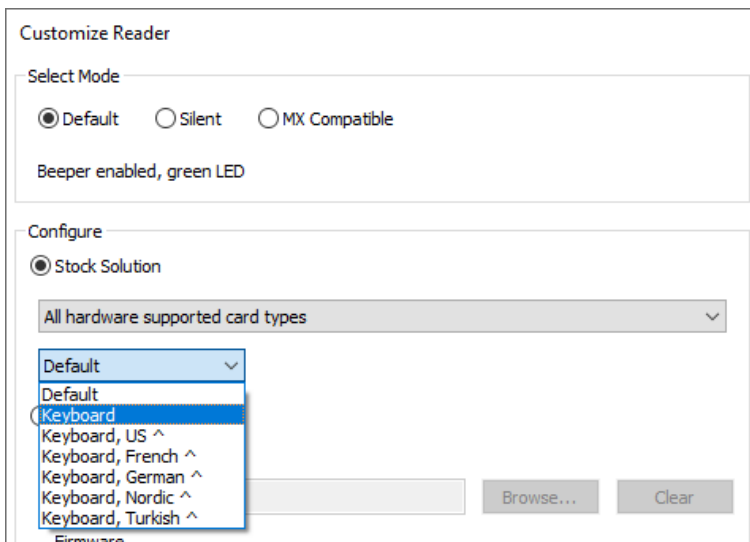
Customize Reader

Select Mode

Default Silent MX Compatible

Beeper enabled, green LED

Configure

Stock Solution

All hardware supported card types

Default

Default
Keyboard
Keyboard, US ^
Keyboard, French ^
Keyboard, German ^
Keyboard, Nordic ^
Keyboard, Turkish ^

Browse...

Clear

Firmware